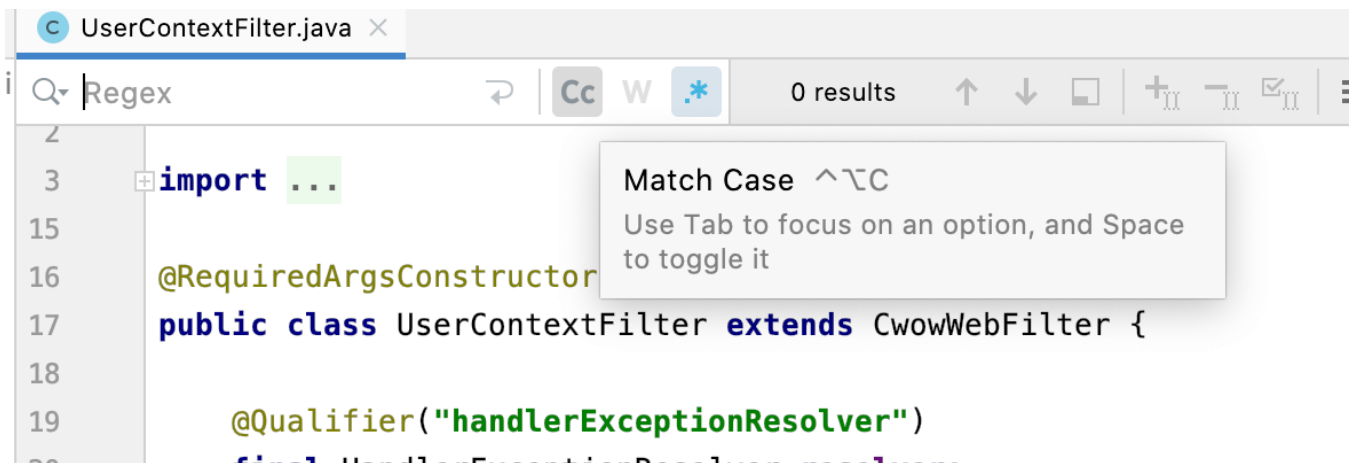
UserContextFilter.java

Regex

Cc W .*

0 results

2

3 import ...

15

16 @RequiredArgsConstructor

17 public class UserContextFilter extends CwowWebFilter {

18

19 @Qualifier("handlerExceptionResolver")

Match Case ^⌥C

Use Tab to focus on an option, and Space to toggle it